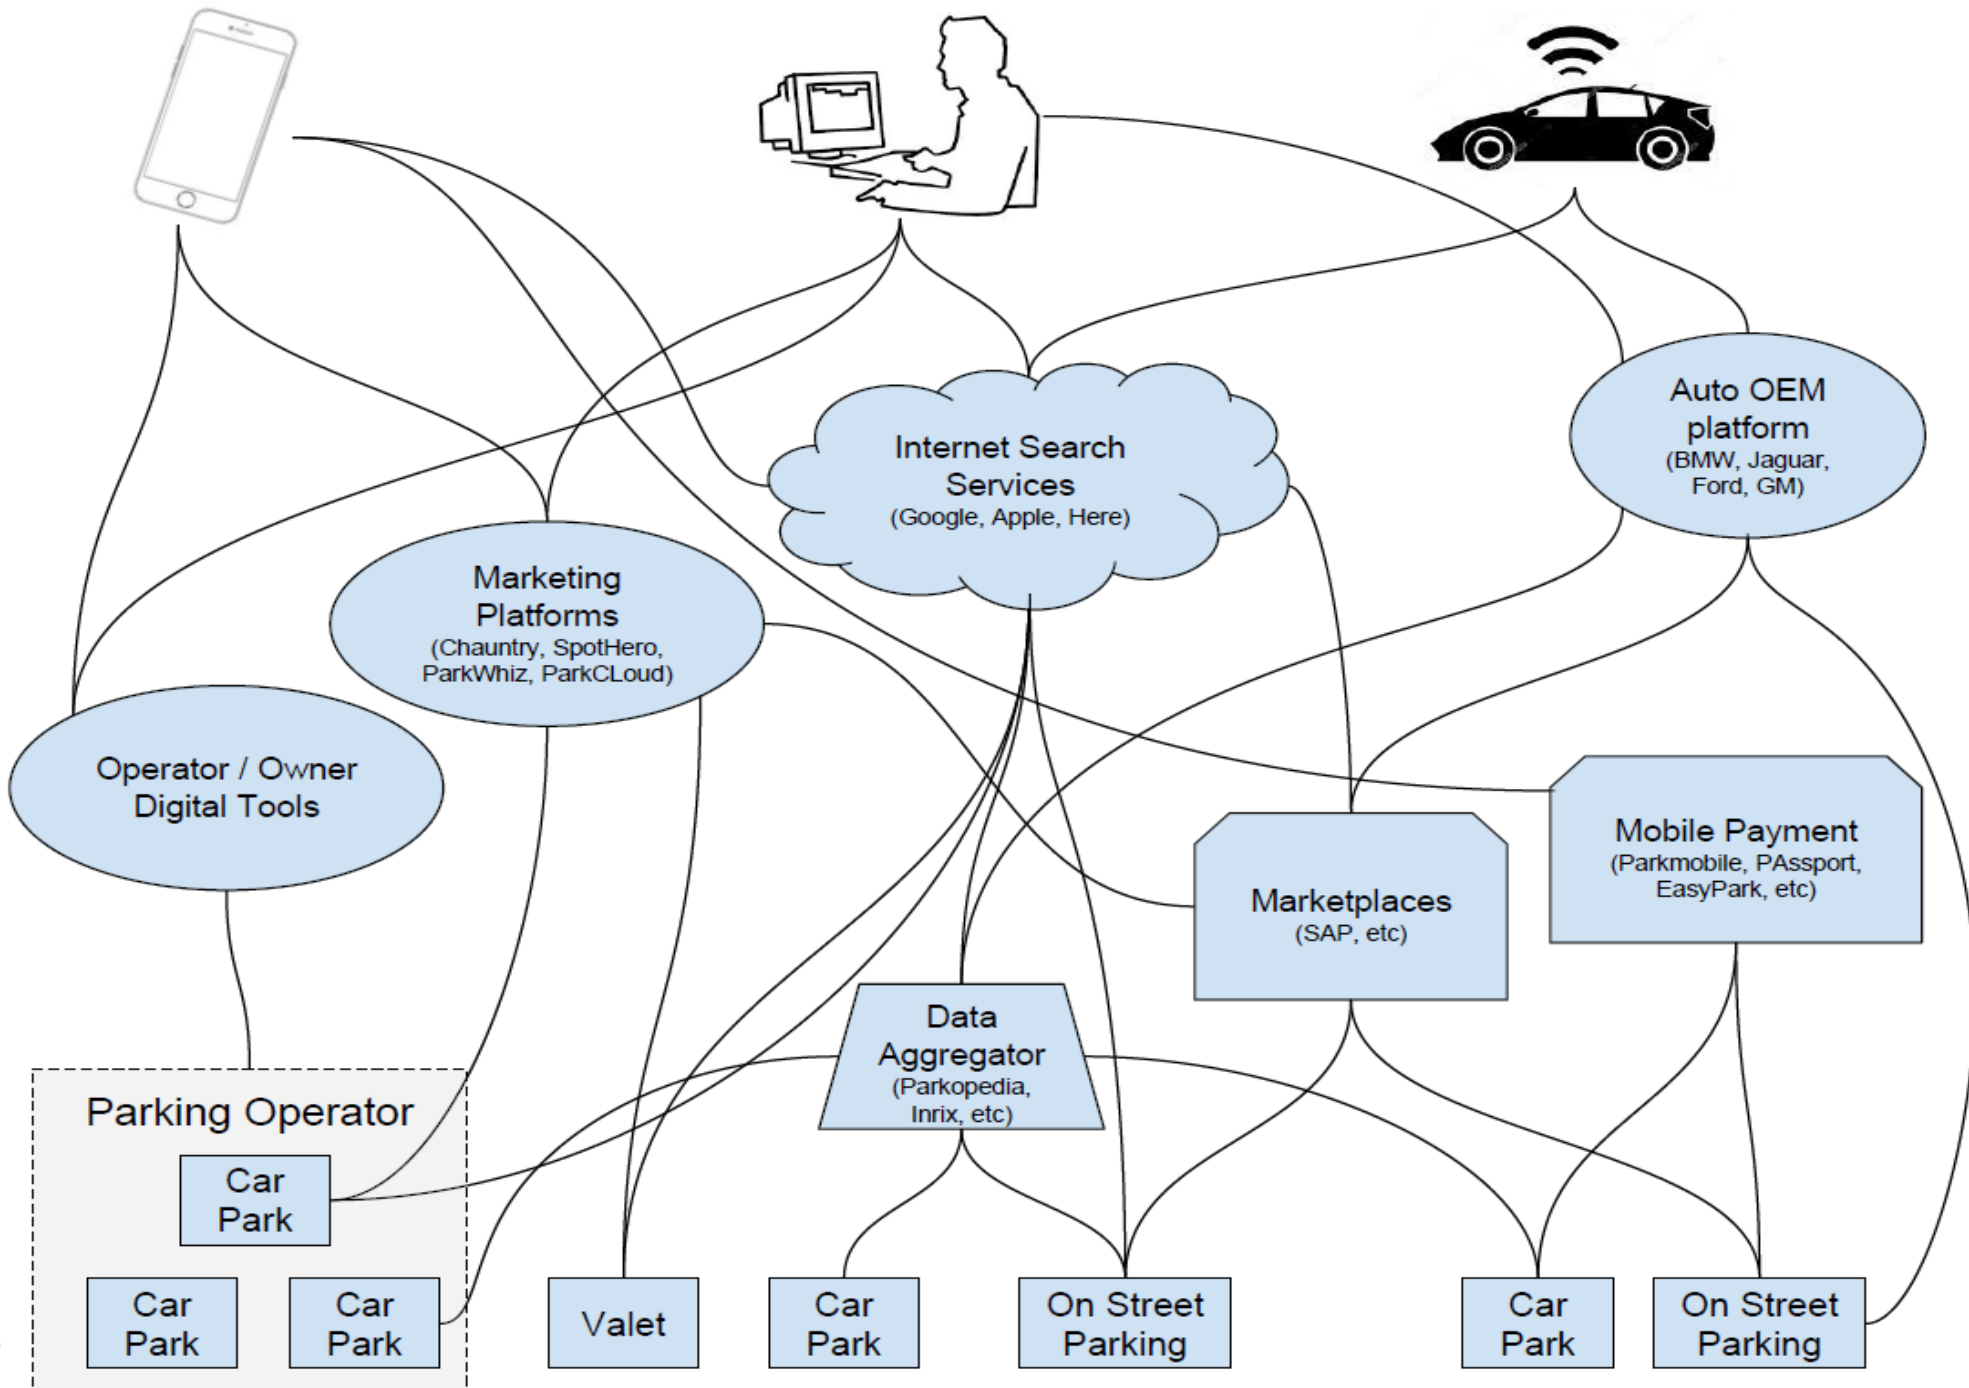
Internet Search Services
(Google, Apple, Here)

Auto OEM platform
(BMW, Jaguar, Ford, GM)

Marketing Platforms
(Chauntry, SpotHero, ParkWhiz, ParkCLoud)

Operator / Owner Digital Tools

Mobile Payment
(Parkmobile, PAssport, EasyPark, etc)

Marketplaces
(SAP, etc)

Data Aggregator
(Parkopedia, Inrix, etc)

Parking Operator

Car Park

Car Park

Car Park

Valet

Car Park

On Street Parking

Car Park

On Street Parking